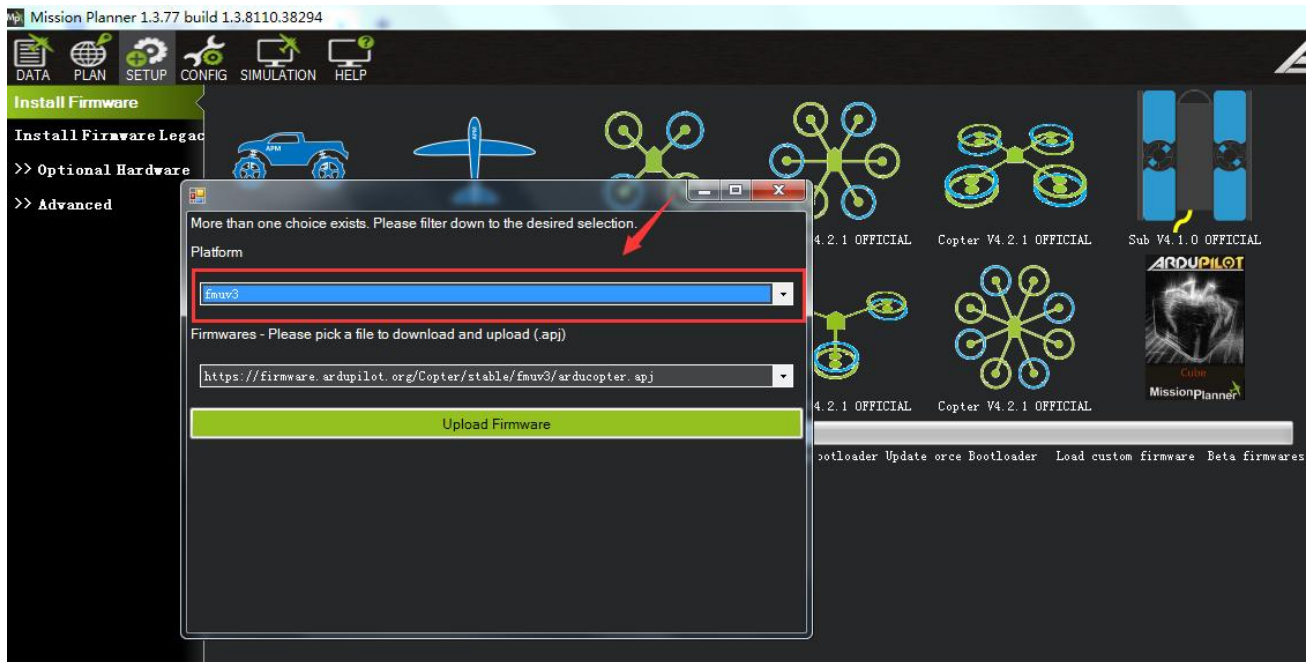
Mission Planner 1.3.77 build 1.3.8110.38294

DATA PLAN SETUP CONFIG SIMULATION HELP

Install Firmware

Install Firmware Legac

>> Optional Hardware

>> Advanced

APM

More than one choice exists. Please filter down to the desired selection.

Platform

fmuv3

Firmwares - Please pick a file to download and upload (.apj)

https://firmware.ardupilot.org/Copter/stable/fmuv3/arducopter.apj

Upload Firmware

V4.2.1 OFFICIAL

Copter V4.2.1 OFFICIAL

Sub V4.1.0 OFFICIAL

ARDUPILOT

Cube

MissionPlanner

4.2.1 OFFICIAL

Copter V4.2.1 OFFICIAL

ootloader Update orce Bootloader Load custom firmware Beta firmwares